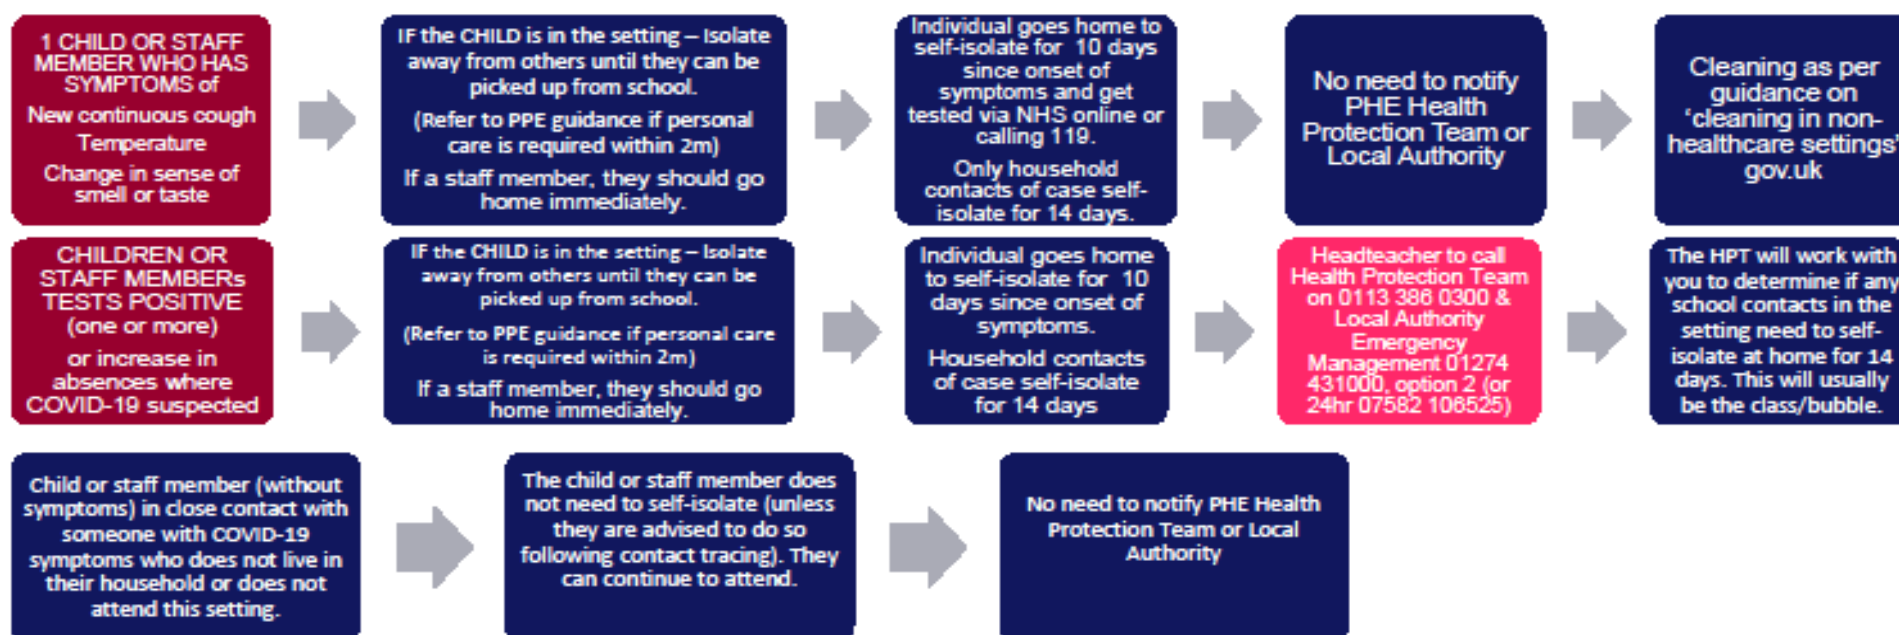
1 CHILD OR STAFF MEMBER WHO HAS SYMPTOMS of

New continuous cough

Temperature

Change in sense of smell or taste

IF the CHILD is in the setting – Isolate away from others until they can be picked up from school.

(Refer to PPE guidance if personal care is required within 2m)

If a staff member, they should go home immediately.

Individual goes home to self-isolate for 10 days since onset of symptoms and get tested via NHS online or calling 119.

Only household contacts of case self-isolate for 14 days.

No need to notify PHE Health Protection Team or Local Authority

Cleaning as per guidance on 'cleaning in non-healthcare settings' gov.uk

CHILDREN OR STAFF MEMBERs TESTS POSITIVE (one or more)

or increase in absences where COVID-19 suspected

IF the CHILD is in the setting – Isolate away from others until they can be picked up from school.

(Refer to PPE guidance if personal care is required within 2m)

If a staff member, they should go home immediately.

Individual goes home to self-isolate for 10 days since onset of symptoms.

Household contacts of case self-isolate for 14 days

Headteacher to call Health Protection Team on 0113 386 0300 & Local Authority Emergency Management 01274 431000, option 2 (or 24hr 07582 106525)

The HPT will work with you to determine if any school contacts in the setting need to self-isolate at home for 14 days. This will usually be the class/bubble.

Child or staff member (without symptoms) in close contact with someone with COVID-19 symptoms who does not live in their household or does not attend this setting.

The child or staff member does not need to self-isolate (unless they are advised to do so following contact tracing). They can continue to attend.

No need to notify PHE Health Protection Team or Local Authority